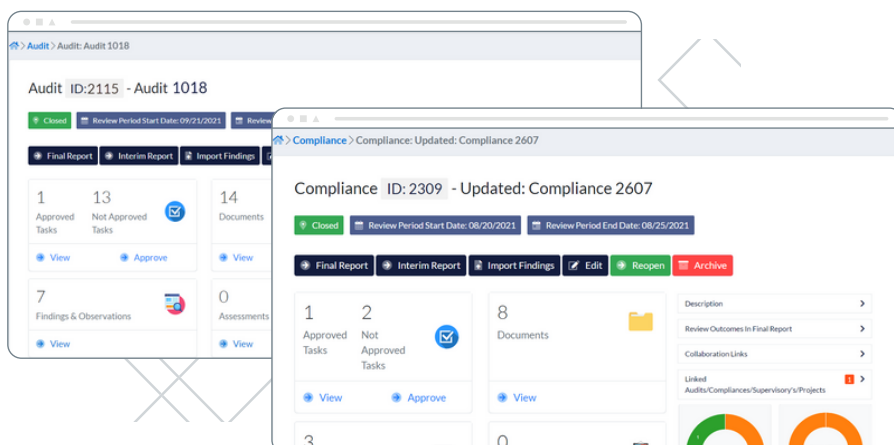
> Audit > Audit: Audit 1018

Audit ID:2115 - Audit 1018

Closed
Review Period Start Date: 09/21/2021
Review

Final Report
Interim Report
Import Findings

1 Approved Tasks
13 Not Approved Tasks
View
Approve

14 Documents
View

7 Findings & Observations
View

0 Assessments
View

> Compliance > Compliance: Updated: Compliance 2607

Compliance ID: 2309 - Updated: Compliance 2607

Closed
Review Period Start Date: 08/20/2021
Review Period End Date: 08/25/2021

Final Report
Interim Report
Import Findings
Edit
Reopen
Archive

1 Approved Tasks
2 Not Approved Tasks
View
Approve

8 Documents
View

Description
Review Outcomes In Final Report
Collaboration Links
Linked Audits/Compliances/Supervisory's/Projects 1

3

0